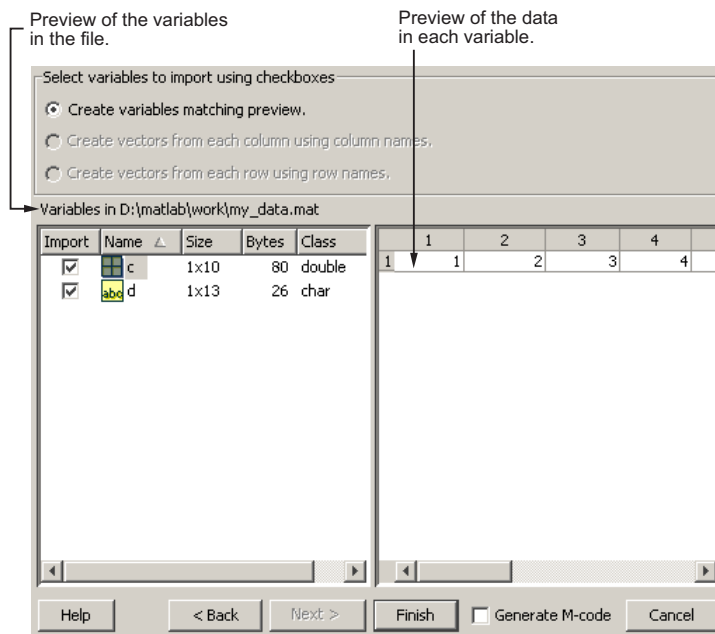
Preview of the variables in the file.

Preview of the data in each variable.

Select variables to import using checkboxes

Create variables matching preview.

Create vectors from each column using column names.

Create vectors from each row using row names.

Variables in D:\matlab\work\my_data.mat

| Import | Name | Size | Bytes | Class |
|---|---|---|---|---|
| ☑ | c | 1x10 | 80 | double |
| ☑ | d | 1x13 | 26 | char |

| | 1 | 2 | 3 | 4 |
|---|---|---|---|---|
| 1 | 1 | 2 | 3 | 4 |

Help

< Back

Next >

Finish

Generate M-code

Cancel